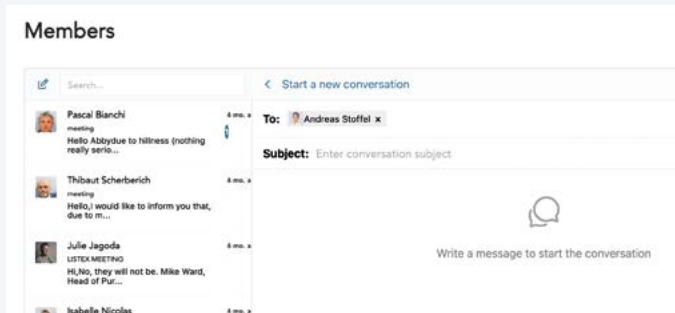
Members

Search...

Pascal Bianchi
meeting
Hello Abbydue to hillness (nothing really serio...
4 mo. a

Thibaut Scherberich
meeting
Hello,I would like to inform you that, due to m...
4 mo. a

Julie Jagoda
LISTEX MEETING
Hi,No, they will not be. Mike Ward, Head of Pur...
4 mo. a

Isabelle Nicolas
4 mo. a

< Start a new conversation

To: Andreas Stoffel ×

Subject: Enter conversation subject

Write a message to start the conversation